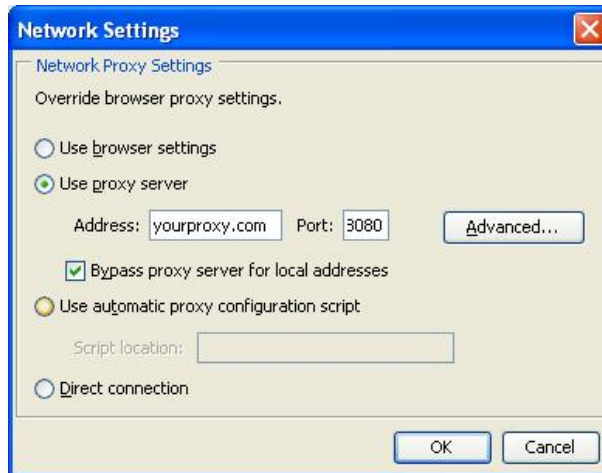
Network Settings

Network Proxy Settings

Override browser proxy settings.

Use browser settings

Use proxy server

Address: yourproxy.com Port: 3080 Advanced...

Bypass proxy server for local addresses

Use automatic proxy configuration script

Script location:

Direct connection

OK Cancel